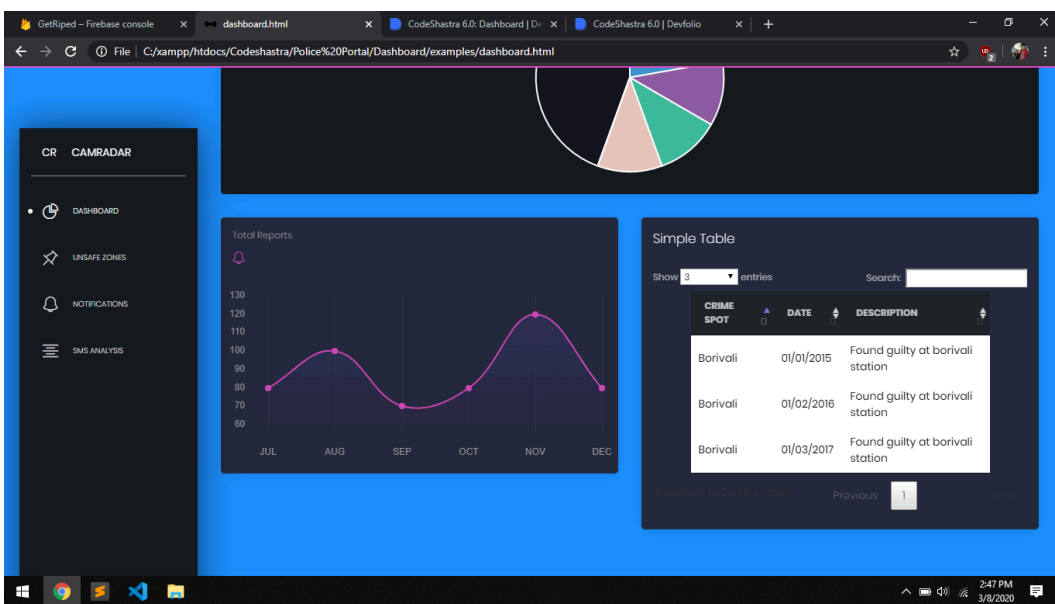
GetRiped – Firebase console ×
dashboard.html ×
CodeShastra 6.0: Dashboard | De ×
CodeShastra 6.0 | Devfolio ×
+

File | C:/xampp/htdocs/Codeshastra/Police%20Portal/Dashboard/examples/dashboard.html

CR CAMRADAR

DASHBOARD
UNSAFE ZONES
NOTIFICATIONS
SMS ANALYSIS

Total Reports

130
120
110
100
90
80
70
60

JUL AUG SEP OCT NOV DEC

Simple Table

Show 3 entries Search:

| CRIME SPOT | DATE | DESCRIPTION |
|---|---|---|
| Borivali | 01/01/2015 | Found guilty at borivali station |
| Borivali | 01/02/2016 | Found guilty at borivali station |
| Borivali | 01/03/2017 | Found guilty at borivali station |

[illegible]

Previous 1

2:47 PM
3/8/2020